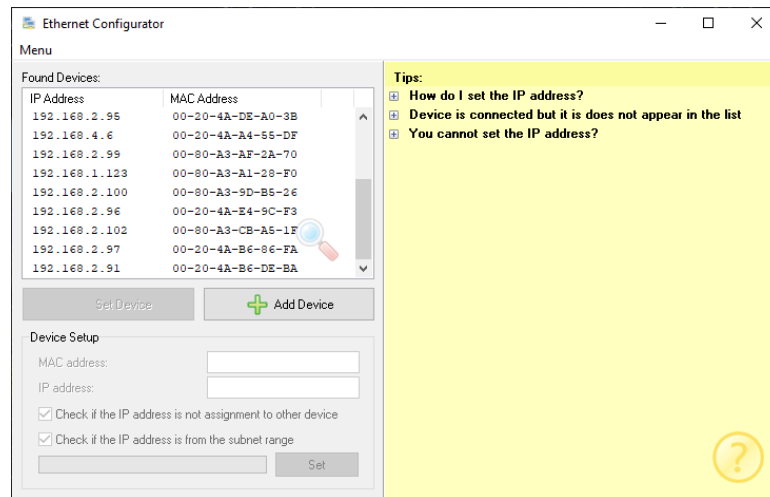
Ethernet Configurator

Menu

Found Devices:

| IP Address | MAC Address |
|---|---|
| 192.168.2.95 | 00-20-4A-DE-A0-3B |
| 192.168.4.6 | 00-20-4A-A4-55-DF |
| 192.168.2.99 | 00-80-A3-AF-2A-70 |
| 192.168.1.123 | 00-80-A3-A1-28-F0 |
| 192.168.2.100 | 00-80-A3-9D-B5-26 |
| 192.168.2.96 | 00-20-4A-E4-9C-F3 |
| 192.168.2.102 | 00-80-A3-CB-A5-1F |
| 192.168.2.97 | 00-20-4A-B6-86-FA |
| 192.168.2.91 | 00-20-4A-B6-DE-BA |

Set Device

Add Device

Device Setup

MAC address:

IP address:

Check if the IP address is not assignment to other device

Check if the IP address is from the subnet range

Set

Tips:

How do I set the IP address?

Device is connected but it is does not appear in the list

You cannot set the IP address?

?